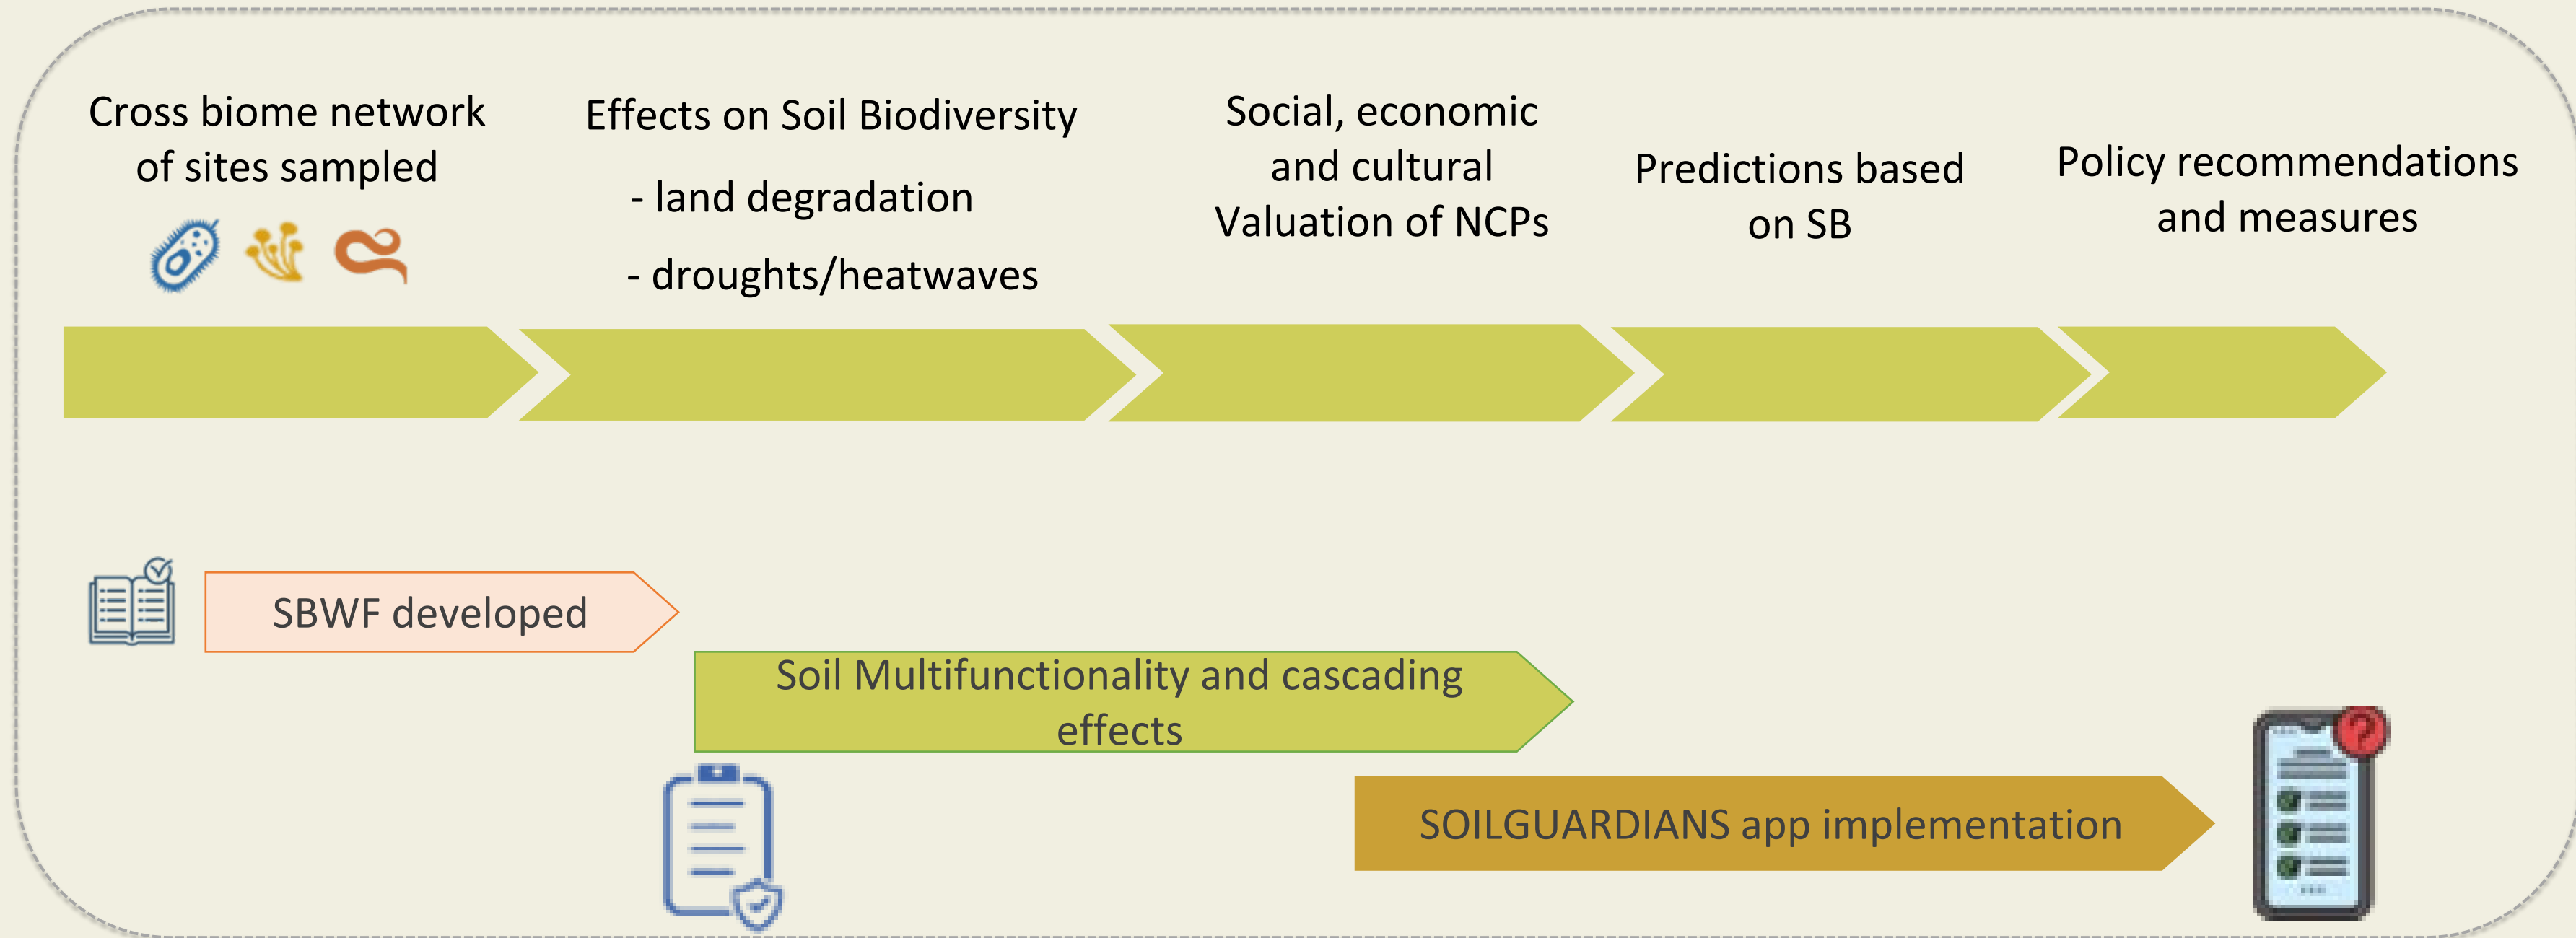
Cross biome network of sites sampled

Effects on Soil Biodiversity

- land degradation

- droughts/heatwaves

Social, economic and cultural Valuation of NCPs

Predictions based on SB

Policy recommendations and measures

SBWF developed

Soil Multifunctionality and cascading effects

SOILGUARDIANS app implementation